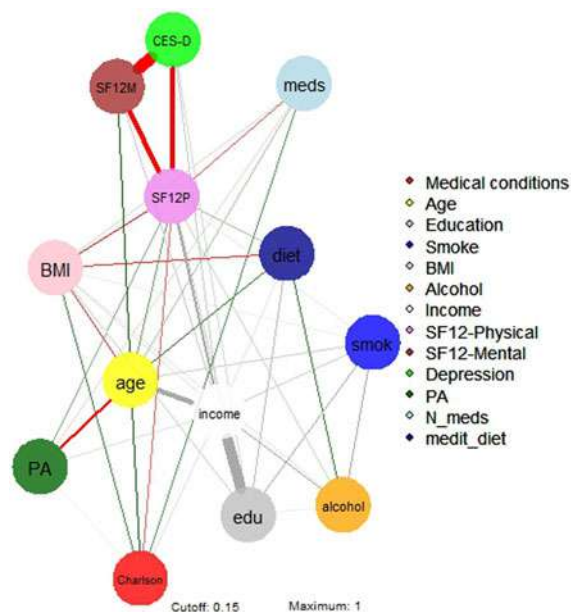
CES-D
SF12M
meds
SF12P
BMI
diet
smok
age
income
PA
edu
alcohol
Charlson

Medical conditions
Age
Education
Smoke
BMI
Alcohol
Income
SF12-Physical
SF12-Mental
Depression
PA
N_meds
medit_diet

Cutoff: 0.15
Maximum: 1